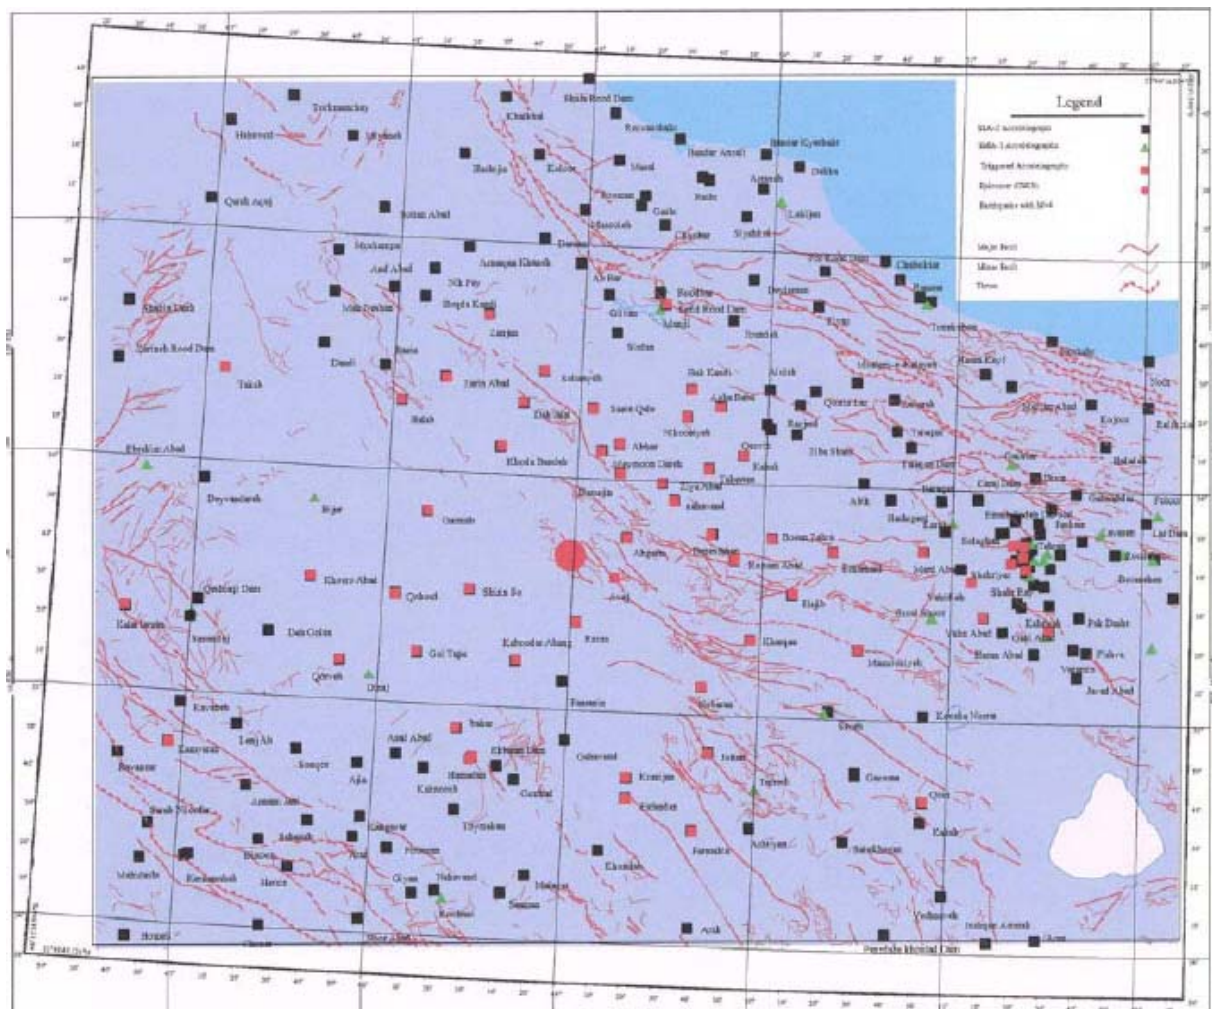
Legend

SSA-2 Accelerographs
Kinemetrics Accelerographs
Triggered Accelerographs
Epicenter (CMT)
Earthquakes with M>4

Major fault
Minor fault
Thrust

Torkmanchay
Hshtrood
Mianeh
Qezel Ozan
Shahr Rood Dam
Khalkhal
Rezvanshahr
Bandar Anzali
Bandar Kiyashahr
Astaneh
Lahijan
Masal
Fuman
Rasht
Guilan
Manjil
Rudbar
Siahkal
Bostan Abad
Darram
Mushampa
Abhar
Arad Abad
Nik Pey
Zanjan
Sorkheh Dizaj
Takht
Bijar
Qorveh
Dehgolan
Kaboudar Ahang
Hamadan
Malayer
Nahavand
Tuyserkan
Kangavar
Asad Abad
Sahneh
Harsin
Kermanshah
Eslam Abad
Kamyaran
Sanandaj
Marivan
Saqqez
Divandareh
Qazvin
Takestan
Buin Zahra
Avaj
Abgarm
Razan
Famenin
Kharaqan
Saveh
Tafresh
Ashtiyan
Arak
Khomein
Komijan
Delijan
Qom
Kahak
Karaj
Tehran
Shahr Ray
Varamin
Pishva
Javad Abad
Damavand
Firuzkuh
Garmsar
Semnan
Chalus
Tonekabon
Ramsar
Noshahr
Kojour
Baladeh
Polur
Lar Dam
Taleqan
Eshtehard
Hashtgerd
Nazar Abad
Mard Abad
Robat Karim
Pakdasht
Ghiam Dasht
Kavandar Nooran
Gaveneh
Kashan
Rezaieh
Parandak
Aliabad
Moallem Kalayeh
Ziaran
Abyek
Hir Abad
Ardestan
Razan
Saleh Abad
Khorram Abad
Shirin Su
Gol Tappe
Kahrizak
Kabudarahang
Qeydar
Qorveh
Khoda Bandeh
Soltaniyeh
Sain Qaleh
Abhar
Qarve
Eqbal
Kamal Abad
Khanabad
Pol Kalayeh
Siahkal
Dehnow
Gilan Gharb
Kerend
Eslamabad
Sahneh
Bisotun
Ravansar
Javanrud
Paveh
Nowsud
Kordestan
Zarineh
Baneh
Sardasht
Mahabad
Boukan
Shahin Dezh
Takab
Nahavand
Azna
Aligudarz
Golpayegan
Khansar
Sivand
Noor Abad
Hesar
Karaj Dam
Taleqan Dam
Sefid Rood Dam
Sarcheh Rood Dam
Qeshlaq Dam
Ekbatan Dam
Panzdah Khordad Dam
Ebrahim Abad
Ekhtiyarabad
Daryacheh Namak
Behbahan
Kordasht
Avaj
Harsin
Dolat Abad
Varzaneh
Kermanshah
Kangavar
Qom
Salafchegan
Jafariyeh
Kahak
Shahrestanak
Jajrood
Soltan Abad
Qazvin
Qaleh Bozorg
Shahryar
Rahmat Abad